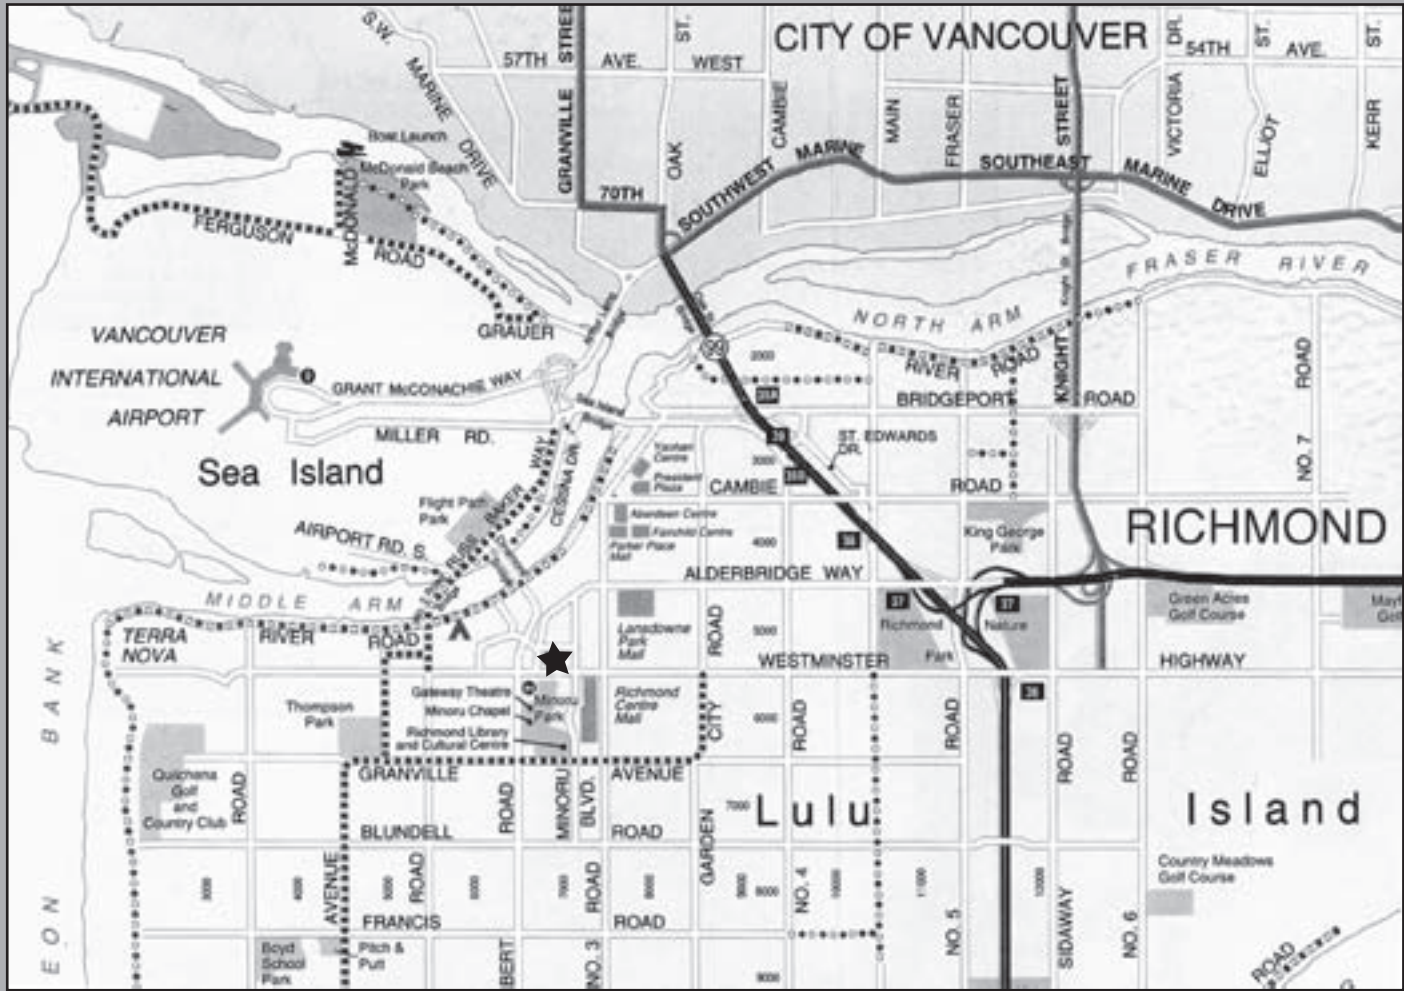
CITY OF VANCOUVER

S.W. MARINE DRIVE

57TH AVE. WEST

GRANVILLE STREET

OAK ST.

CAMBIE

MAIN

FRASER

STREET

VICTORIA DR.

54TH AVE.

ELLIOT ST.

KERR ST.

70TH

SOUTHWEST MARINE

SOUTHEAST MARINE DRIVE

FRASER RIVER

NORTH ARM

RIVER ROAD

KNIGHT

Boat Launch

McDonald Beach Park

McDONALD ROAD

FERGUSON

GRAUER

VANCOUVER INTERNATIONAL AIRPORT

GRANT McCONACHIE WAY

MILLER RD.

Sea Island

BRIDGEPORT ROAD

ROAD

NO. 7 ROAD

ST. EDWARDS DR.

CAMBIE ROAD

Flight Path Park

RIVER

WAY

CESSNA DR.

AIRPORT RD. S.

RUSS BAKER

Aberdeen Centre

Parker Place Mall

King George Park

RICHMOND

ALDERBRIDGE WAY

MIDDLE ARM

TERRA NOVA

RIVER ROAD

Lansdowne Park Mall

ROAD

Richmond

Nature Park

Green Acres Golf Course

WESTMINSTER

HIGHWAY

Thompson Park

Gateway Theatre

Minoru Chapel

Minoru Park

Richmond Library and Cultural Centre

Richmond Centre Mall

CITY

ROAD

ROAD

GRANVILLE

AVENUE

Quilchena Golf and Country Club

ROAD

BLUNDELL

ROAD

MINORU BLVD.

ROAD

GARDEN

Lulu

NO. 4

ROAD

ROAD

Island

AVENUE

ROAD

Country Meadows Golf Course

FRANCIS

ROAD

NO. 3

NO. 5

SIDAWAY

NO. 6

ROAD

Boyd School Park

Pitch & Putt

BERT

BANK

EON